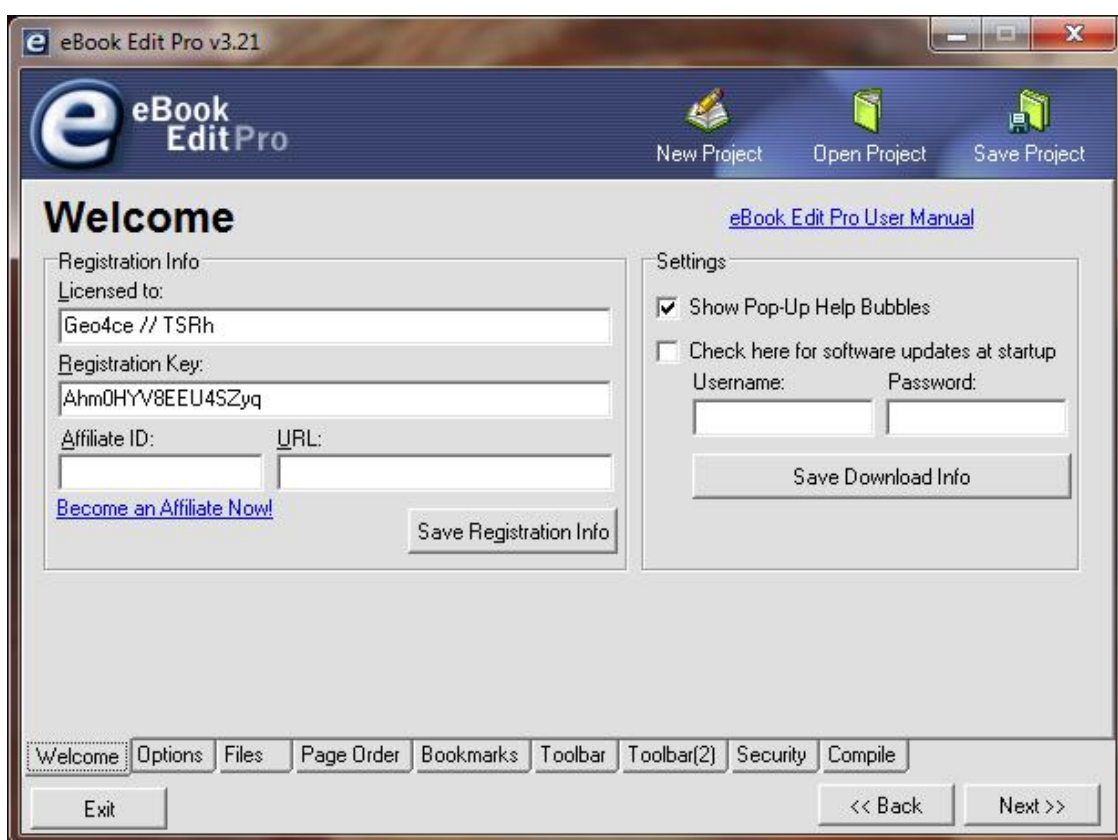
eBook Edit Pro v3.21

eBook Edit Pro

New Project
Open Project
Save Project

Welcome

eBook Edit Pro User Manual

Registration Info
Licensed to:
Geo4ce // TSRh
Registration Key:
Ahm0HYV8EEU4SZyq
Affiliate ID:
URL:
Become an Affiliate Now!
Save Registration Info

Settings
Show Pop-Up Help Bubbles
Check here for software updates at startup
Username:
Password:
Save Download Info

Welcome
Options
Files
Page Order
Bookmarks
Toolbar
Toolbar(2)
Security
Compile

Exit
<< Back
Next >>